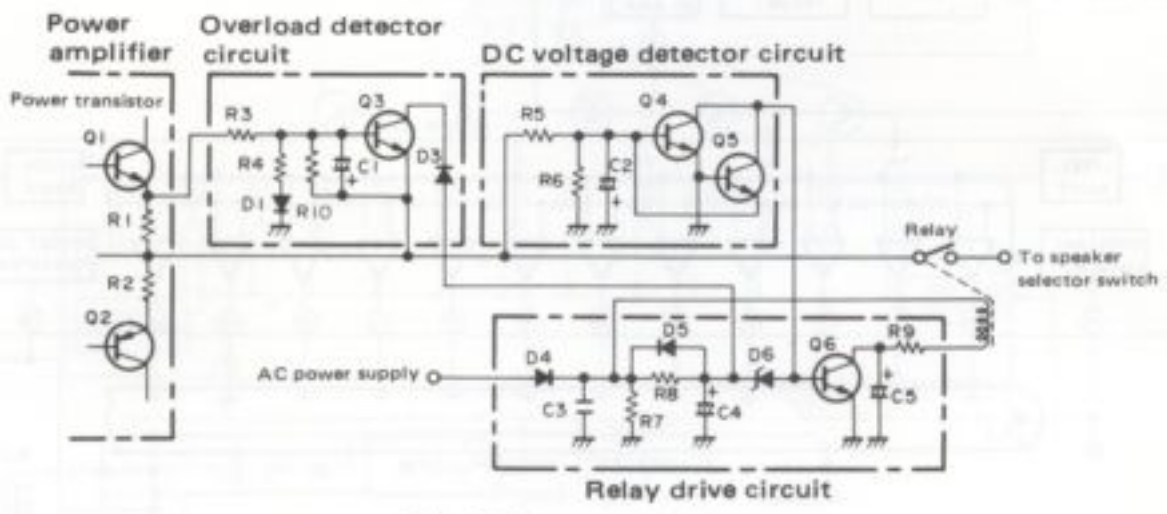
Power amplifier

Overload detector circuit

DC voltage detector circuit

Power transistor

Q1

R1

R2

Q2

R3

R4

D1

R10

C1

Q3

D3

R5

R6

C2

Q4

Q5

Relay

To speaker selector switch

AC power supply

D4

C3

D5

R7

R8

C4

D6

Q6

R9

C5

Relay drive circuit